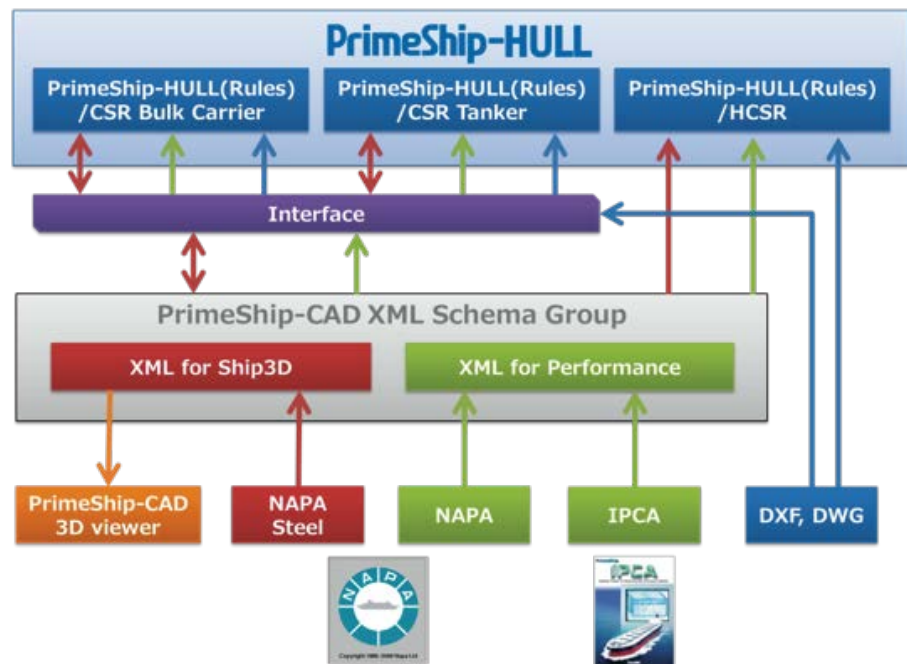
PrimeShip-HULL

PrimeShip-HULL(Rules) /CSR Bulk Carrier

PrimeShip-HULL(Rules) /CSR Tanker

PrimeShip-HULL(Rules) /HCSR

Interface

PrimeShip-CAD XML Schema Group

XML for Ship3D

XML for Performance

PrimeShip-CAD 3D viewer

NAPA Steel

NAPA

IPCA

DXF, DWG

NAPA

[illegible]

IPCA